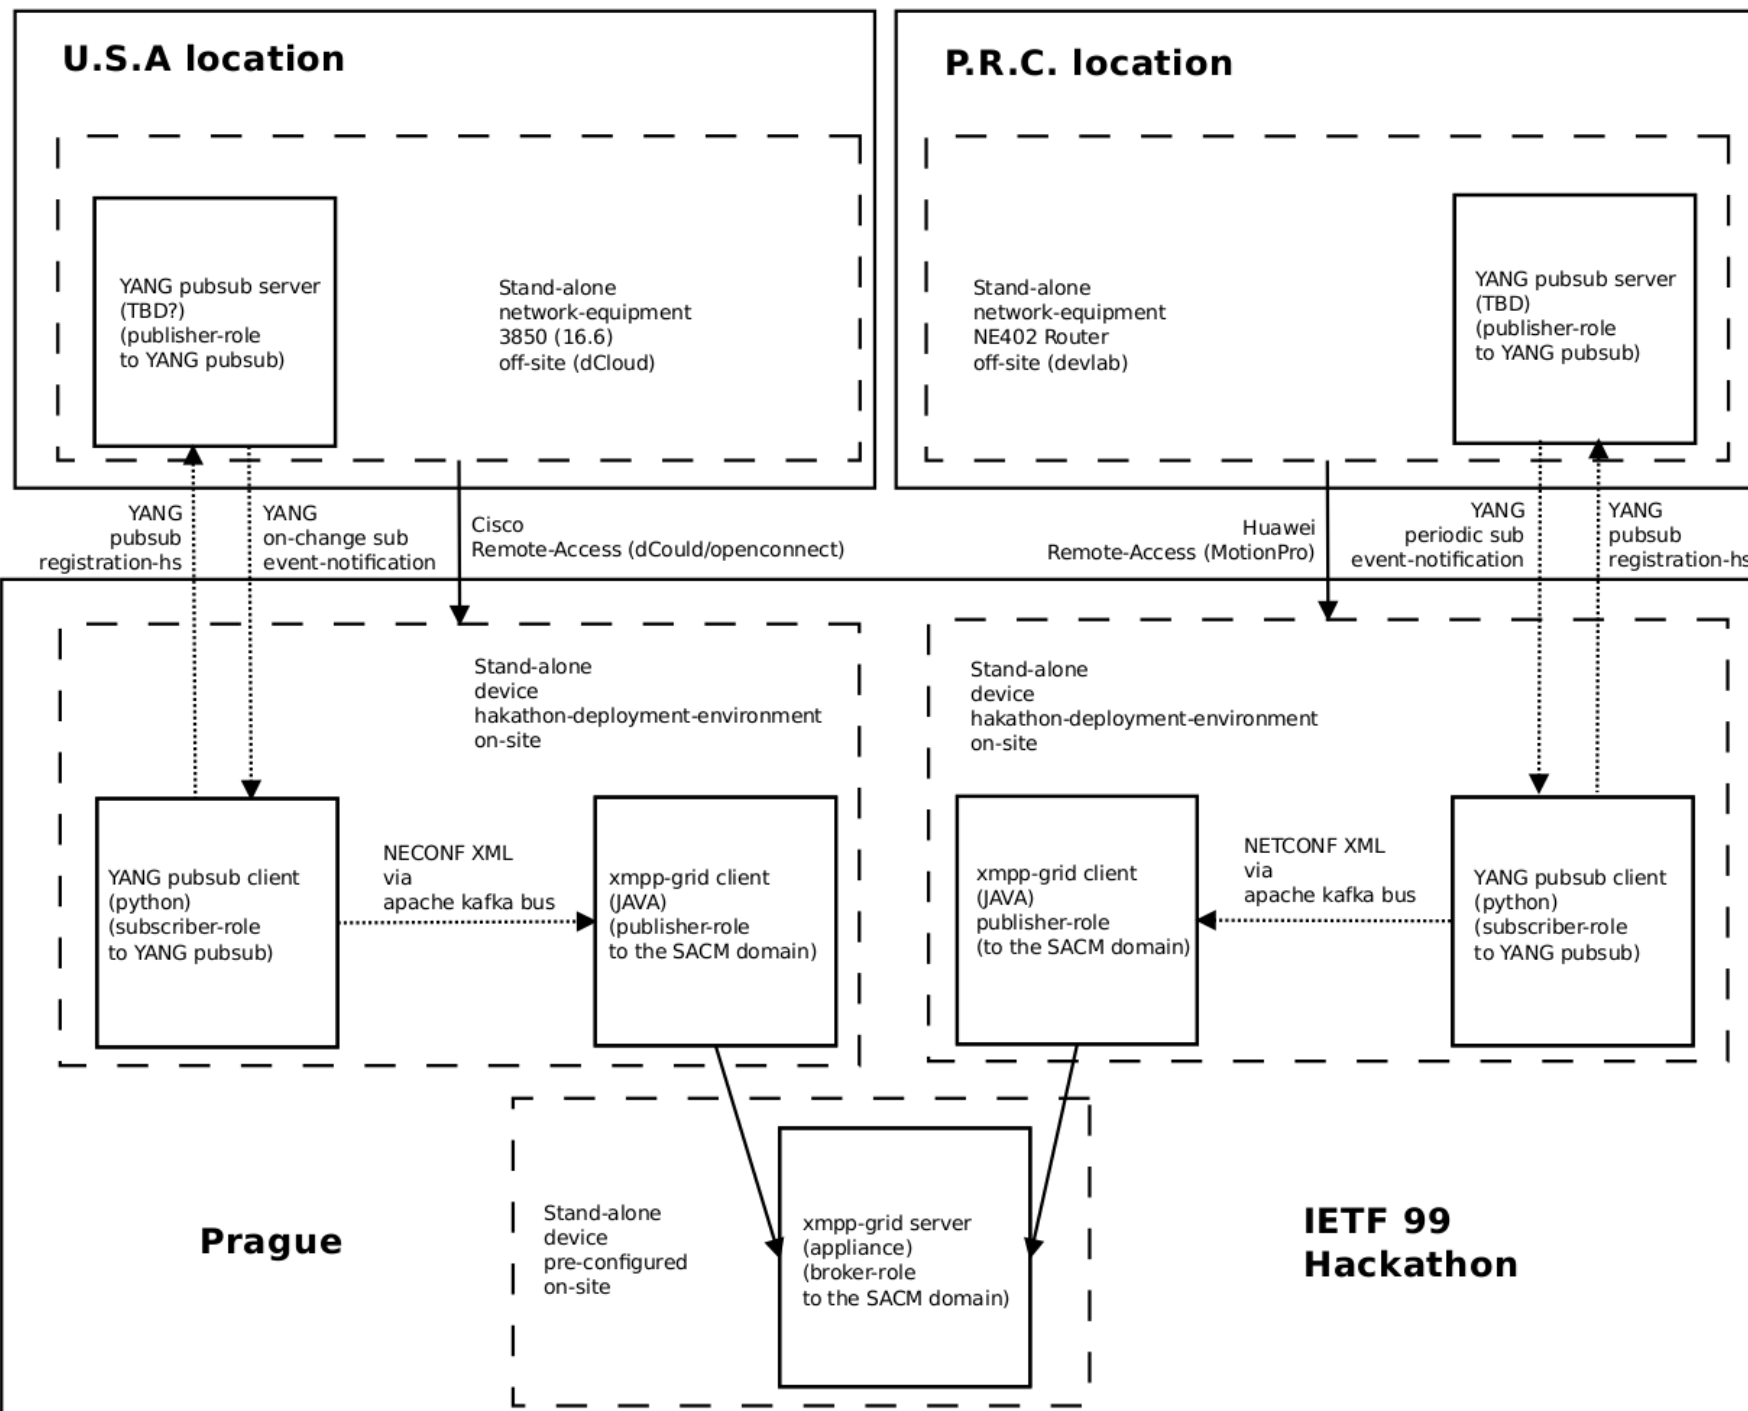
U.S.A location

YANG pubsub server
(TBD?)
(publisher-role
to YANG pubsub)

Stand-alone
network-equipment
3850 (16.6)
off-site (dCloud)

P.R.C. location

Stand-alone
network-equipment
NE402 Router
off-site (devlab)

YANG pubsub server
(TBD)
(publisher-role
to YANG pubsub)

YANG
pubsub
registration-hs

YANG
on-change sub
event-notification

Cisco
Remote-Access (dCould/openconnect)

Huawei
Remote-Access (MotionPro)

YANG
periodic sub
event-notification

YANG
pubsub
registration-hs

Stand-alone
device
hakathon-deployment-environment
on-site

Stand-alone
device
hakathon-deployment-environment
on-site

YANG pubsub client
(python)
(subscriber-role
to YANG pubsub)

NECONF XML
via
apache kafka bus

xmpp-grid client
(JAVA)
(publisher-role
to the SACM domain)

xmpp-grid client
(JAVA)
publisher-role
(to the SACM domain)

NETCONF XML
via
apache kafka bus

YANG pubsub client
(python)
(subscriber-role
to YANG pubsub)

Prague

Stand-alone
device
pre-configured
on-site

xmpp-grid server
(appliance)
(broker-role
to the SACM domain)

IETF 99
Hackathon